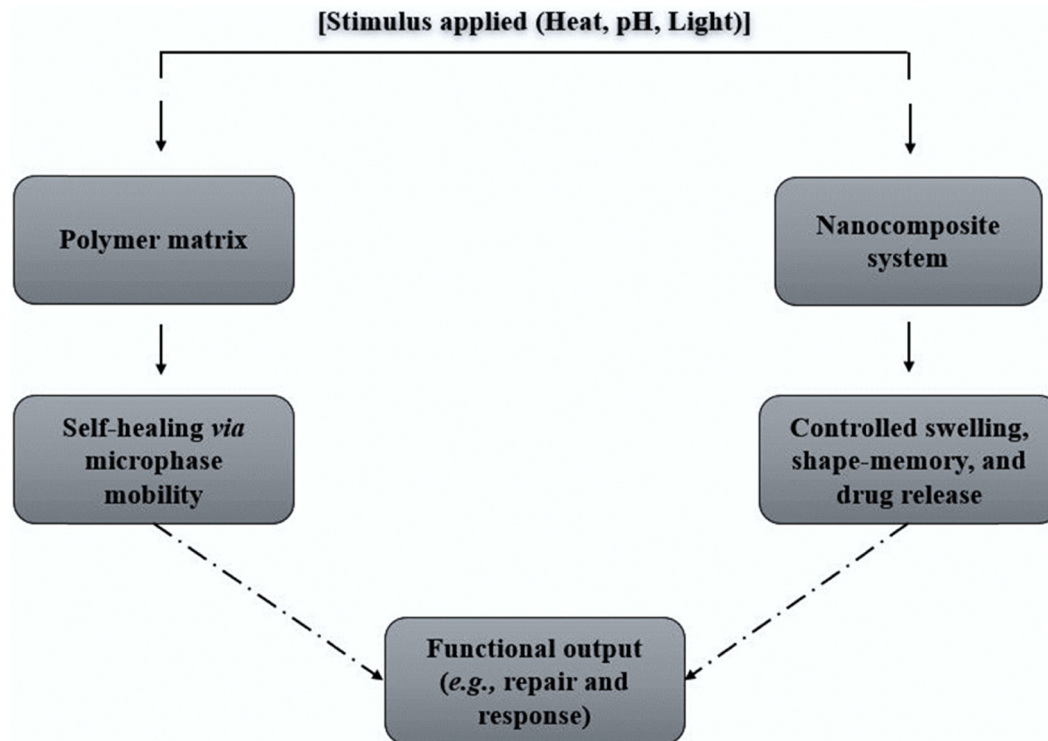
[Stimulus applied (Heat, pH, Light)]

Polymer matrix

Nanocomposite system

Self-healing via microphase mobility

Controlled swelling, shape-memory, and drug release

Functional output (e.g., repair and response)